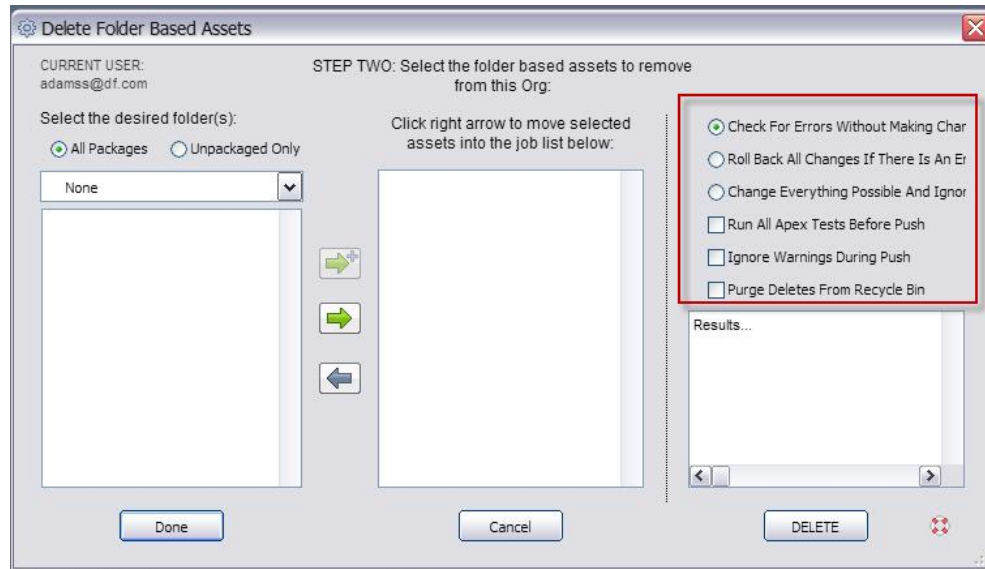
Delete Folder Based Assets

CURRENT USER:
adamss@df.com

STEP TWO: Select the folder based assets to remove from this Org:

Select the desired folder(s):

All Packages Unpackaged Only

None

Click right arrow to move selected assets into the job list below:

Check For Errors Without Making Char

Roll Back All Changes If There Is An Er

Change Everything Possible And Ignor

Run All Apex Tests Before Push

Ignore Warnings During Push

Purge Deletes From Recycle Bin

Results...

Done

Cancel

DELETE